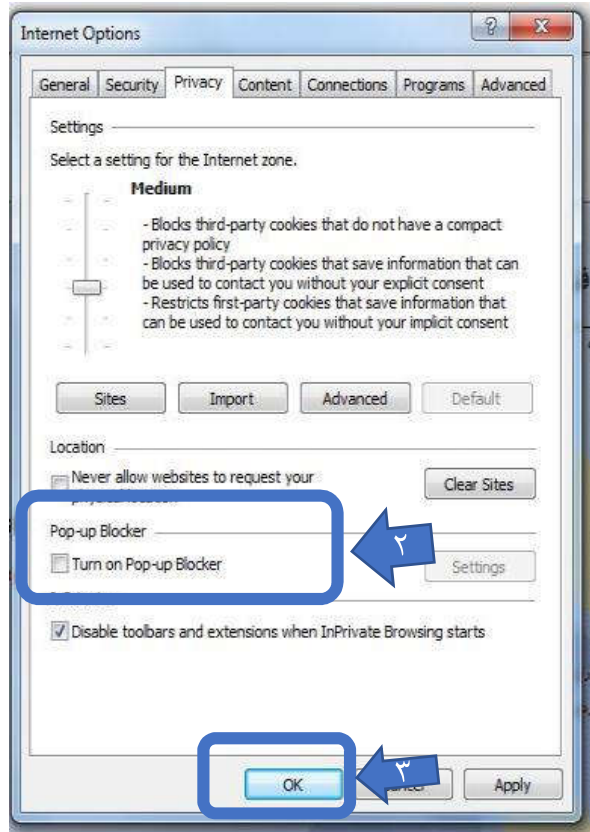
Internet Options

?

X

General | Security | Privacy | Content | Connections | Programs | Advanced

Settings

Select a setting for the Internet zone.

Medium

- Blocks third-party cookies that do not have a compact privacy policy
- Blocks third-party cookies that save information that can be used to contact you without your explicit consent
- Restricts first-party cookies that save information that can be used to contact you without your implicit consent

Sites | Import | Advanced | Default

Location

Never allow websites to request your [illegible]

Clear Sites

Pop-up Blocker

Turn on Pop-up Blocker

Settings

٢

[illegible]

Disable toolbars and extensions when InPrivate Browsing starts

OK | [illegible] | Apply

٣